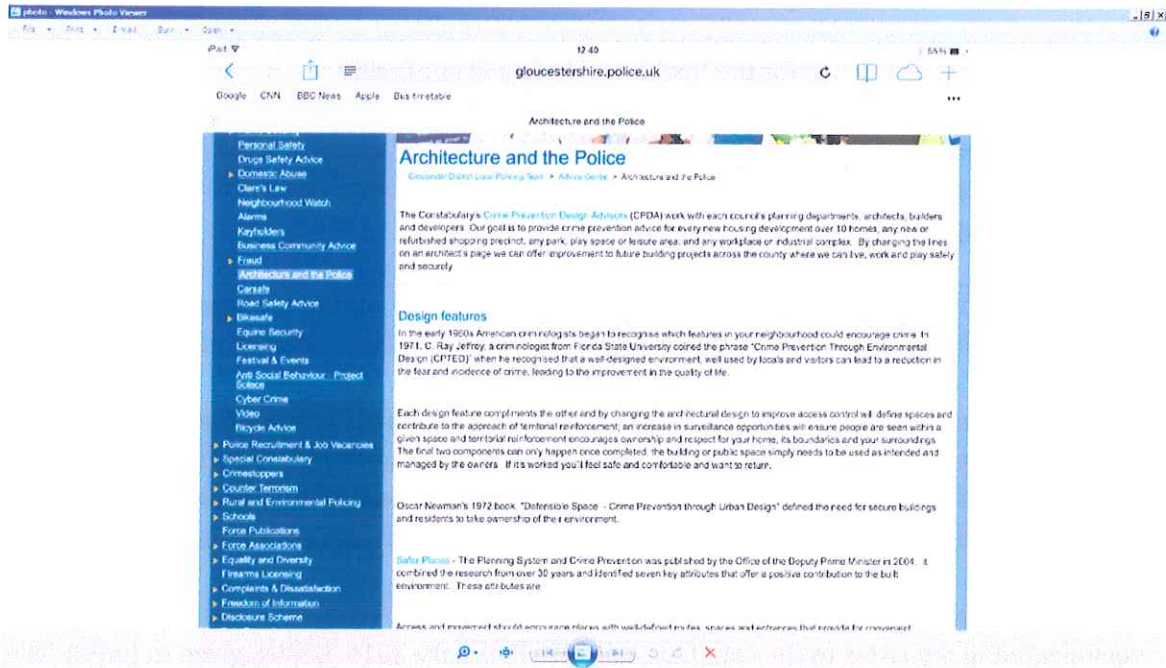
photo - Windows Photo Viewer

File Print E-mail Burn Open

iPad 12:40 55%

gloucestershire.police.uk

Google CNN BBC News Apple Bus timetable

Architecture and the Police

Personal Safety
Drugs Safety Advice
Domestic Abuse
Clare's Law
Neighbourhood Watch
Alarms
Keyholders
Business Community Advice
Fraud
Architecture and the Police
Carsafe
Road Safety Advice
Bikesafe
Equine Security
Licensing
Festival & Events
Anti Social Behaviour - Project Solace
Cyber Crime
Video
Bicycle Advice
Police Recruitment & Job Vacancies
Special Constabulary
Crimestoppers
Counter Terrorism
Rural and Environmental Policing
Schools
Force Publications
Force Associations
Equality and Diversity
Firearms Licensing
Complaints & Dissatisfaction
Freedom of Information
Disclosure Scheme

Architecture and the Police

Gloucester District Local Policing Team > Advice Centre > Architecture and the Police

The Constabulary's Crime Prevention Design Advisors (CPDA) work with each council's planning departments, architects, builders and developers. Our goal is to provide crime prevention advice for every new housing development over 10 homes, any new or refurbished shopping precinct, any park, play space or leisure area, and any workplace or industrial complex. By changing the lines on an architect's page we can offer improvement to future building projects across the county where we can live, work and play safely and securely.

Design features

In the early 1960s American criminologists began to recognise which features in your neighbourhood could encourage crime. In 1971, C. Ray Jeffrey, a criminologist from Florida State University coined the phrase "Crime Prevention Through Environmental Design (CPTED)" when he recognised that a well-designed environment, well used by locals and visitors can lead to a reduction in the fear and incidence of crime, leading to the improvement in the quality of life.

Each design feature compliments the other and by changing the architectural design to improve access control will define spaces and contribute to the approach of territorial reinforcement; an increase in surveillance opportunities will ensure people are seen within a given space and territorial reinforcement encourages ownership and respect for your home, its boundaries and your surroundings. The final two components can only happen once completed, the building or public space simply needs to be used as intended and managed by the owners. If it's worked you'll feel safe and comfortable and want to return.

Oscar Newman's 1972 book, "Defensible Space - Crime Prevention through Urban Design" defined the need for secure buildings and residents to take ownership of their environment.

Safer Places - The Planning System and Crime Prevention was published by the Office of the Deputy Prime Minister in 2004. It combined the research from over 30 years and identified seven key attributes that offer a positive contribution to the built environment. These attributes are:

Access and movement should encourage places with well-defined routes, spaces and entrances that provide for convenient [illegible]